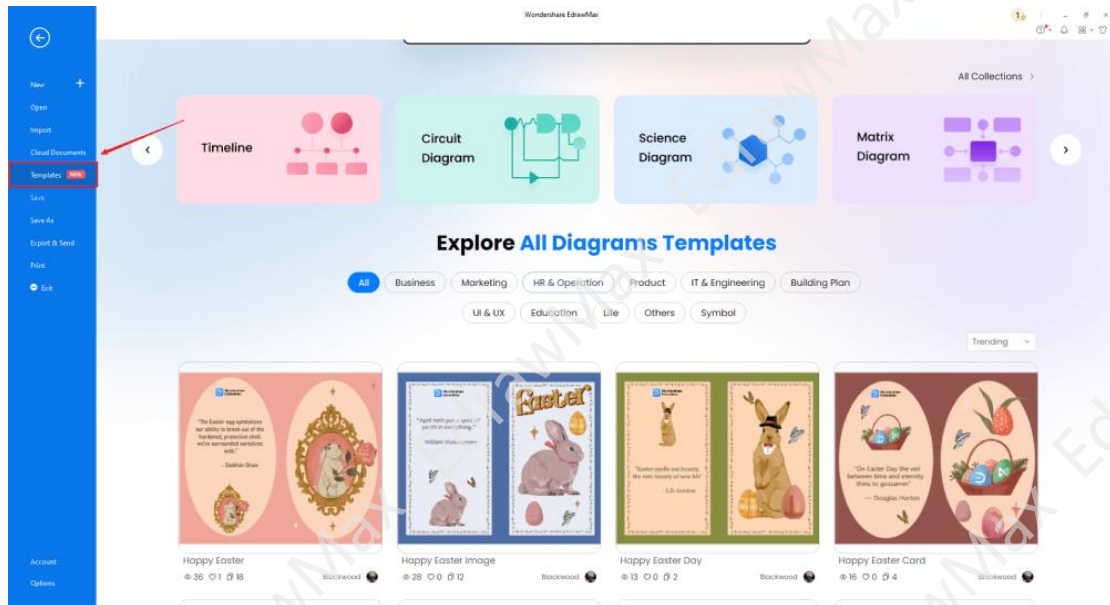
Wondershare EdrawMax

New
Open
Import
Cloud Documents
Templates NEW
Save
Save As
Export & Send
Print
Exit

All Collections

Timeline

Circuit Diagram

Science Diagram

Matrix Diagram

Explore All Diagrams Templates

All
Business
Marketing
HR & Operation
Product
IT & Engineering
Building Plan
UI & UX
Education
Life
Others
Symbol

Trending

"The Easter egg symbolizes our ability to break out of the hardened, protective shell we've surrounded ourselves with."
- Siobhan Shaw

"April hath put a spirit of youth in everything."
- William Shakespeare

Easter

"Easter spells out beauty, the rare beauty of new life."
- S.D. Gordon

"On Easter Day the veil between time and eternity thins to gossamer."
- Douglas Horton

Happy Easter
36 1 18
Blackwood

Happy Easter Image
28 0 12
Blackwood

Happy Easter Day
13 0 2
Blackwood

Happy Easter Card
16 0 4
Blackwood

Account
Options